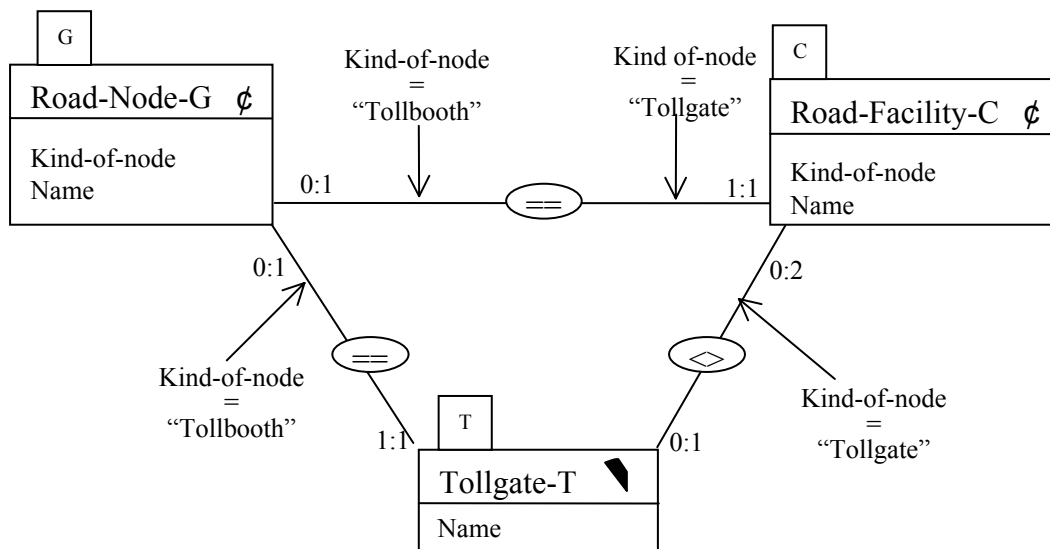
G

Road-Node-G ¢

Kind-of-node
Name

Kind-of-node
=
“Tollbooth”

Kind of-node
=
“Tollgate”

C

Road-Facility-C ¢

Kind-of-node
Name

0:1

==

1:1

0:1

0:2

Kind-of-node
=
“Tollbooth”

==

◇

Kind-of-node
=
“Tollgate”

1:1

T

Tollgate-T

Name

0:1